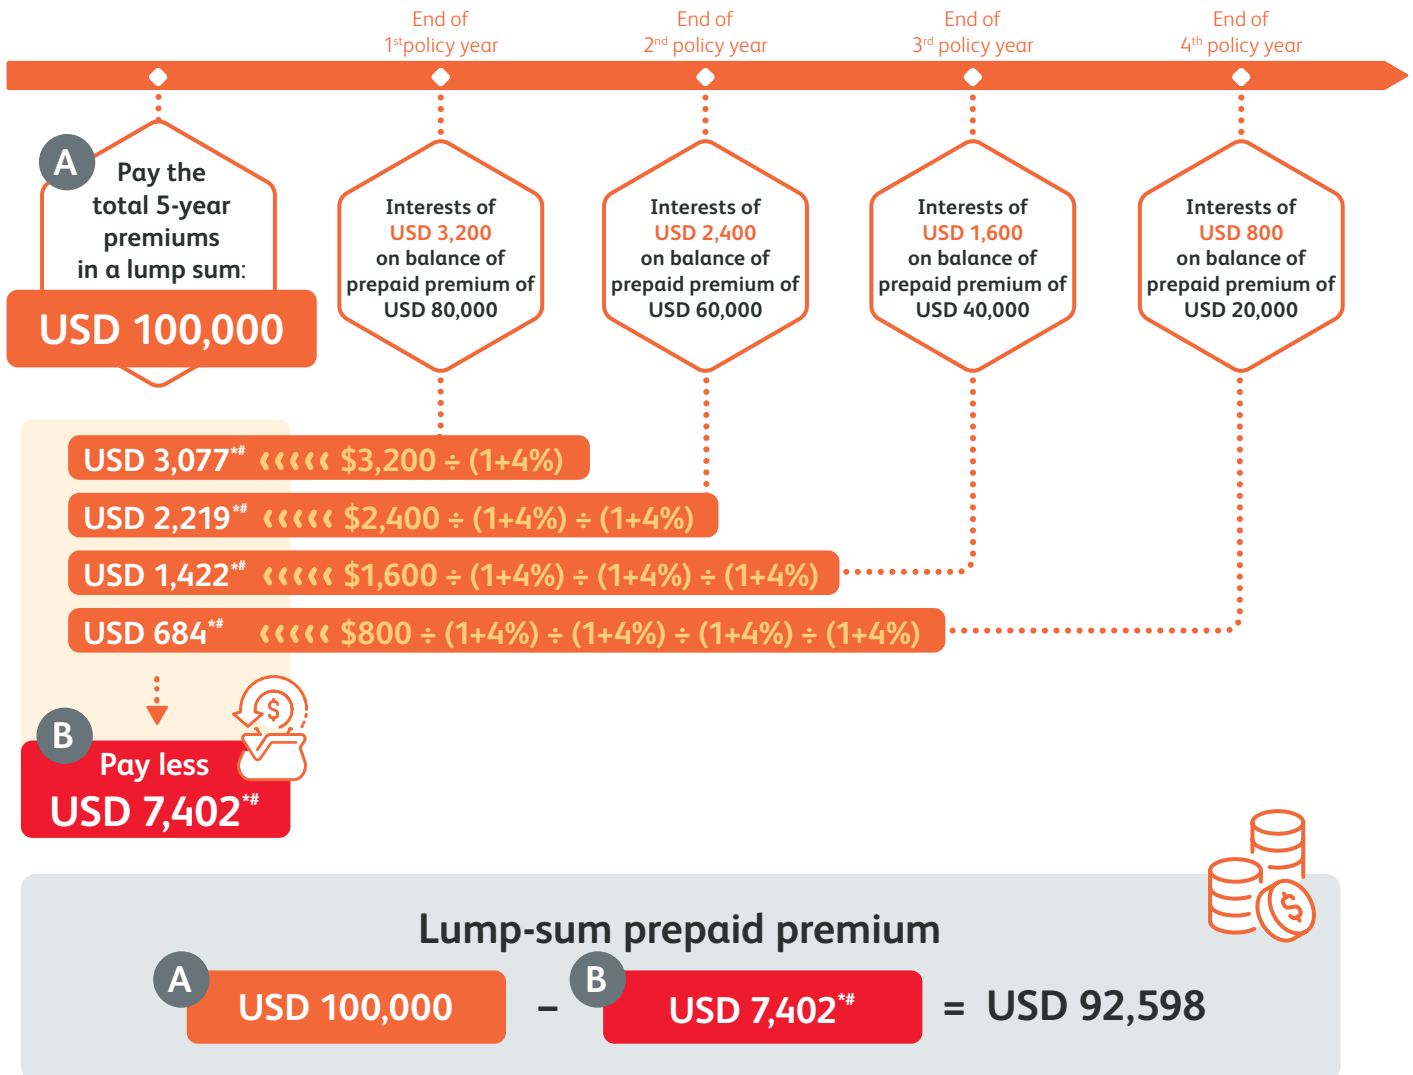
End of
$1^{st}$policy year

End of
$2^{nd}$ policy year

End of
$3^{rd}$ policy year

End of
$4^{th}$ policy year

A Pay the total 5-year premiums in a lump sum:

USD 100,000

Interests of USD 3,200 on balance of prepaid premium of USD 80,000

Interests of USD 2,400 on balance of prepaid premium of USD 60,000

Interests of USD 1,600 on balance of prepaid premium of USD 40,000

Interests of USD 800 on balance of prepaid premium of USD 20,000

USD 3,077*# ‹‹‹‹‹ \$3,200 ÷ (1+4%)

USD 2,219*# ‹‹‹‹‹ \$2,400 ÷ (1+4%) ÷ (1+4%)

USD 1,422*# ‹‹‹‹‹ \$1,600 ÷ (1+4%) ÷ (1+4%) ÷ (1+4%)

USD 684*# ‹‹‹‹‹ \$800 ÷ (1+4%) ÷ (1+4%) ÷ (1+4%) ÷ (1+4%)

B Pay less
USD 7,402*#

Lump-sum prepaid premium

A USD 100,000 – B USD 7,402*# = USD 92,598